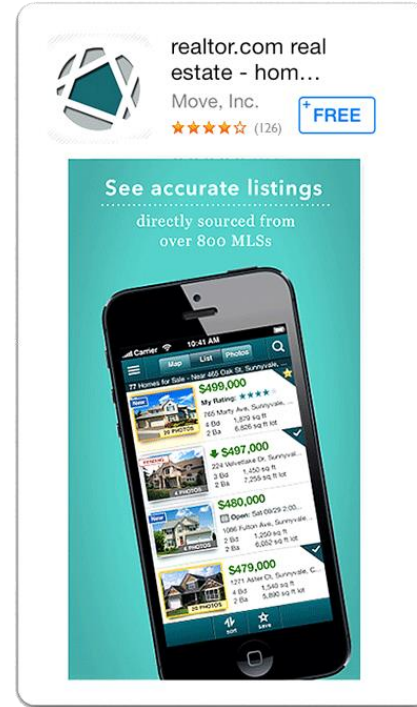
realtor.com real estate - hom...

Move, Inc.

(126)

FREE

See accurate listings

directly sourced from over 800 MLSs

Carrier

10:41 AM

Map

List

Photos

77 Homes for Sale - Near 465 Oak St, Sunnyvale,

New

$499,000

My Rating:

765 Marty Ave, Sunnyvale,

4 Bd 1,879 sq ft

2 Ba 6,826 sq ft lot

20 PHOTOS

$497,000

224 Velvetlake Dr, Sunnyvale,

3 Bd 1,450 sq ft

2 Ba 7,255 sq ft lot

4 PHOTOS

New

$480,000

Open: Sat 09/29 2:00

1066 Fulton Ave, Sunnyvale,

4 Bd 1,250 sq ft

2 Ba 6,052 sq ft lot

4 PHOTOS

$479,000

1271 Aster Dr, Sunnyvale, C

4 Bd 1,540 sq ft

2 Ba 5,890 sq ft lot

25 PHOTOS

Sort

Save